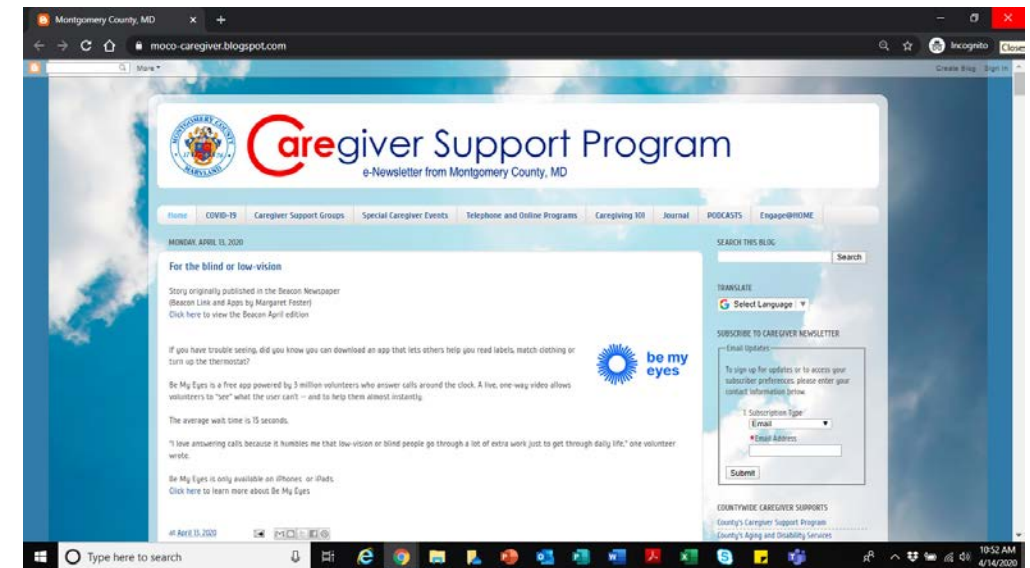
Montgomery County, MD

moco-caregiver.blogspot.com

Incognito

Close

More

Create Blog Sign In

Caregiver Support Program
e-Newsletter from Montgomery County, MD

Home COVID-19 Caregiver Support Groups Special Caregiver Events Telephone and Online Programs Caregiving 101 Journal PODCASTS Engage@HOME

MONDAY, APRIL 13, 2020

For the blind or low-vision

Story originally published in the Beacon Newspaper
(Beacon Link and Apps by Margaret Foster)
Click here to view the Beacon April edition

If you have trouble seeing, did you know you can download an app that lets others help you read labels, match clothing or turn up the thermostat?

be my eyes

Be My Eyes is a free app powered by 3 million volunteers who answer calls around the clock. A live, one-way video allows volunteers to "see" what the user can't — and to help them almost instantly.

The average wait time is 15 seconds.

"I love answering calls because it humbles me that low-vision or blind people go through a lot of extra work just to get through daily life," one volunteer wrote.

Be My Eyes is only available on iPhones or iPads.
Click here to learn more about Be My Eyes

at April 13, 2020

SEARCH THIS BLOG

Search

TRANSLATE

Select Language

SUBSCRIBE TO CAREGIVER NEWSLETTER

Email Updates

To sign up for updates or to access your subscriber preferences, please enter your contact information below.

Subscription Type
Email
*Email Address

Submit

COUNTYWIDE CAREGIVER SUPPORTS

County's Caregiver Support Program
County's Aging and Disability Services

Type here to search

10:52 AM
4/14/2020